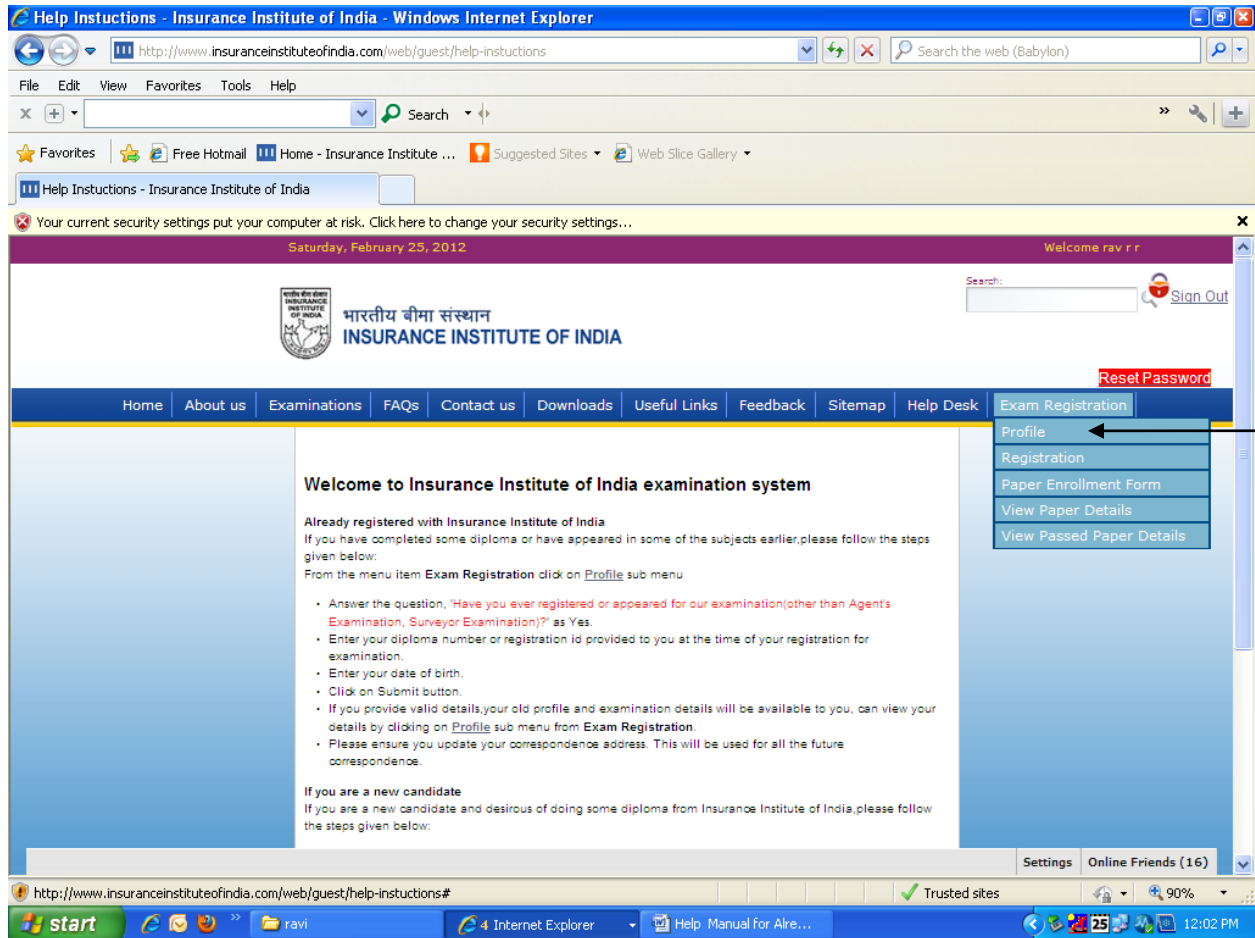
Help Instuctions - Insurance Institute of India - Windows Internet Explorer

http://www.insuranceinstituteofindia.com/web/guest/help-instuctions

Search the web (Babylon)

File Edit View Favorites Tools Help

Search

Favorites Free Hotmail Home - Insurance Institute ... Suggested Sites Web Slice Gallery

Help Instuctions - Insurance Institute of India

Your current security settings put your computer at risk. Click here to change your security settings...

Saturday, February 25, 2012

Welcome rav r r

Search:

Sign Out

भारतीय बीमा संस्थान
INSURANCE INSTITUTE OF INDIA

Reset Password

Home | About us | Examinations | FAQs | Contact us | Downloads | Useful Links | Feedback | Sitemap | Help Desk | Exam Registration

Profile
Registration
Paper Enrollment Form
View Paper Details
View Passed Paper Details

Welcome to Insurance Institute of India examination system

Already registered with Insurance Institute of India
If you have completed some diploma or have appeared in some of the subjects earlier,please follow the steps given below:
From the menu item Exam Registration click on Profile sub menu

- Answer the question, "Have you ever registered or appeared for our examination(other than Agent's Examination, Surveyor Examination)?" as Yes.
- Enter your diploma number or registration id provided to you at the time of your registration for examination.
- Enter your date of birth.
- Click on Submit button.
- If you provide valid details,your old profile and examination details will be available to you, can view your details by clicking on Profile sub menu from Exam Registration.
- Please ensure you update your correspondence address. This will be used for all the future correspondence.

If you are a new candidate
If you are a new candidate and desirous of doing some diploma from Insurance Institute of India,please follow the steps given below:

Settings | Online Friends (16)

http://www.insuranceinstituteofindia.com/web/guest/help-instuctions#

Trusted sites

90%

start

ravi

4 Internet Explorer

Help Manual for Alre...

25

12:02 PM